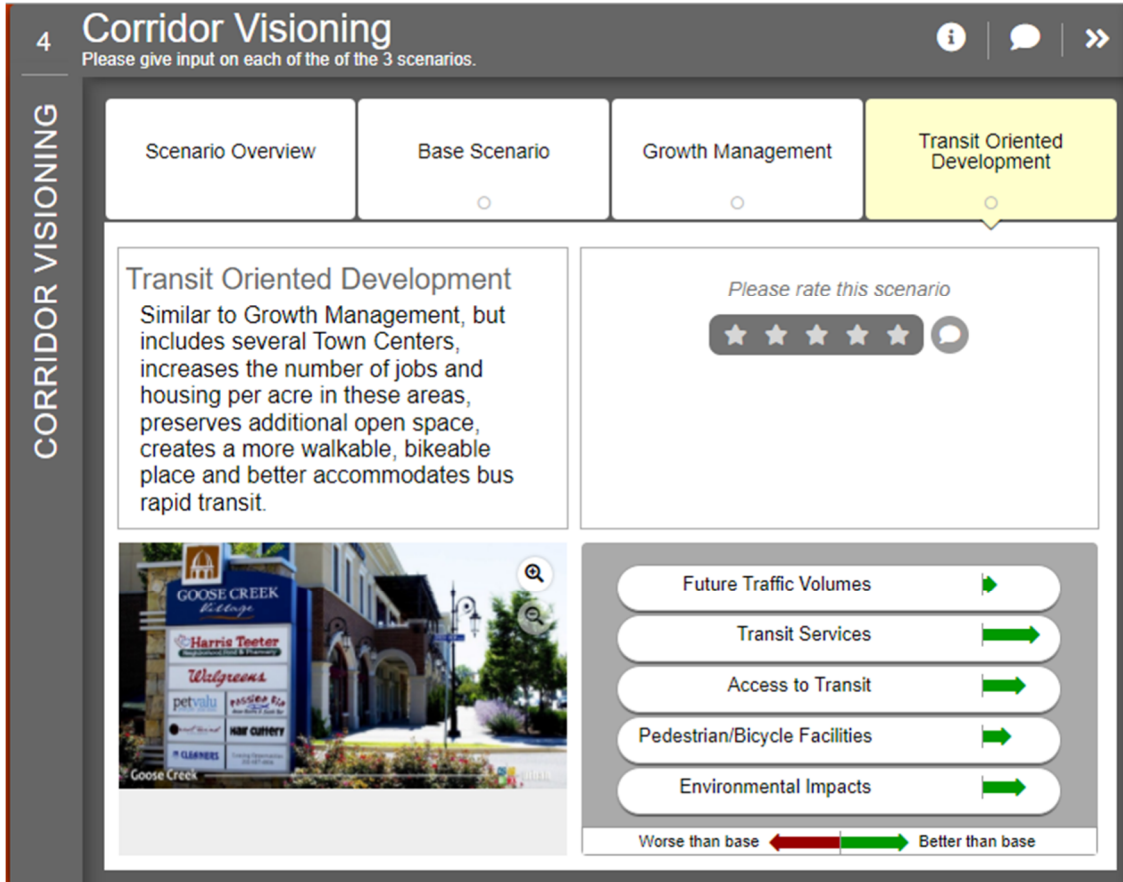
4

CORRIDOR VISIONING

Corridor Visioning
Please give input on each of the of the 3 scenarios.

Scenario Overview

Base Scenario

Growth Management

Transit Oriented Development

Transit Oriented Development
Similar to Growth Management, but includes several Town Centers, increases the number of jobs and housing per acre in these areas, preserves additional open space, creates a more walkable, bikeable place and better accommodates bus rapid transit.

Please rate this scenario

GOOSE CREEK Village
Harris Teeter
Walgreens
petvalu
Hair Cuttery
CLEANERS
Goose Creek

Future Traffic Volumes
Transit Services
Access to Transit
Pedestrian/Bicycle Facilities
Environmental Impacts

Worse than base
Better than base